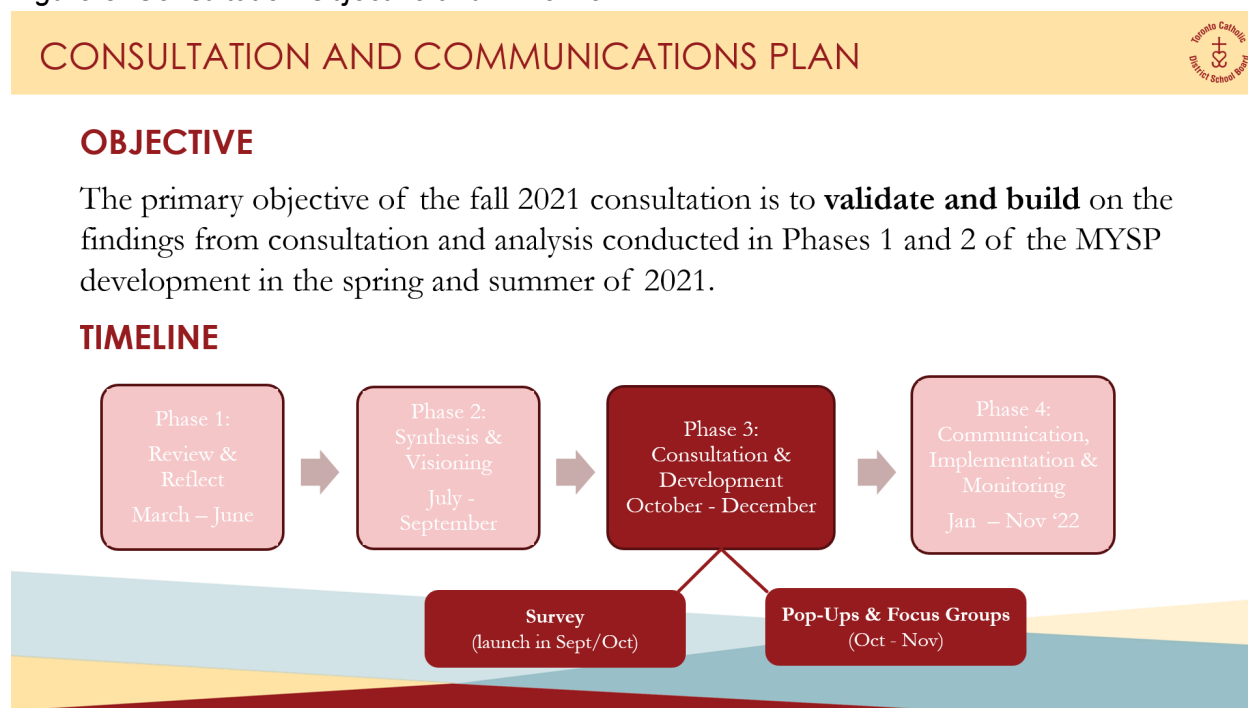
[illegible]

CONSULTATION AND COMMUNICATIONS PLAN

Toronto Catholic District School Board

OBJECTIVE

The primary objective of the fall 2021 consultation is to **validate and build** on the findings from consultation and analysis conducted in Phases 1 and 2 of the MYSP development in the spring and summer of 2021.

TIMELINE

Phase 1: Review & Reflect March – June

Phase 2: Synthesis & Visioning July - September

Phase 3: Consultation & Development October - December

Phase 4: Communication, Implementation & Monitoring Jan – Nov '22

**Survey** (launch in Sept/Oct)

**Pop-Ups & Focus Groups** (Oct - Nov)